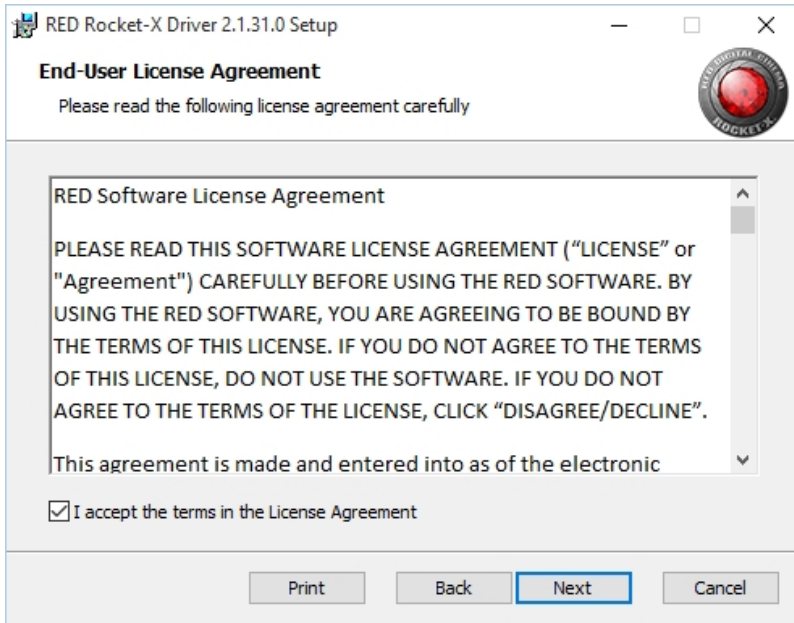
RED Rocket-X Driver 2.1.31.0 Setup

End-User License Agreement

Please read the following license agreement carefully

RED DIGITAL CINEMA ROCKET-X

RED Software License Agreement

PLEASE READ THIS SOFTWARE LICENSE AGREEMENT (“LICENSE” or "Agreement") CAREFULLY BEFORE USING THE RED SOFTWARE. BY USING THE RED SOFTWARE, YOU ARE AGREEING TO BE BOUND BY THE TERMS OF THIS LICENSE. IF YOU DO NOT AGREE TO THE TERMS OF THIS LICENSE, DO NOT USE THE SOFTWARE. IF YOU DO NOT AGREE TO THE TERMS OF THE LICENSE, CLICK “DISAGREE/DECLINE”.

This agreement is made and entered into as of the electronic

I accept the terms in the License Agreement

Print

Back

Next

Cancel